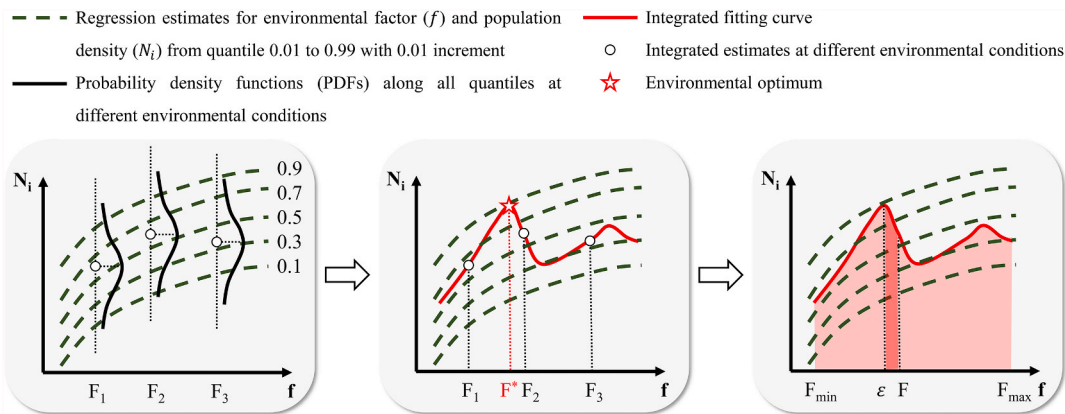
Regression estimates for environmental factor ($f$) and population density ($N_i$) from quantile 0.01 to 0.99 with 0.01 increment

Probability density functions (PDFs) along all quantiles at different environmental conditions

Integrated fitting curve

Integrated estimates at different environmental conditions

Environmental optimum

$N_i$

0.9
0.7
0.5
0.3
0.1

$F_1$ $F_2$ $F_3$ f

$N_i$

$F_1$ $F^*$ $F_2$ $F_3$ f

$N_i$

$F_{min}$ $\varepsilon$ F $F_{max}$ f